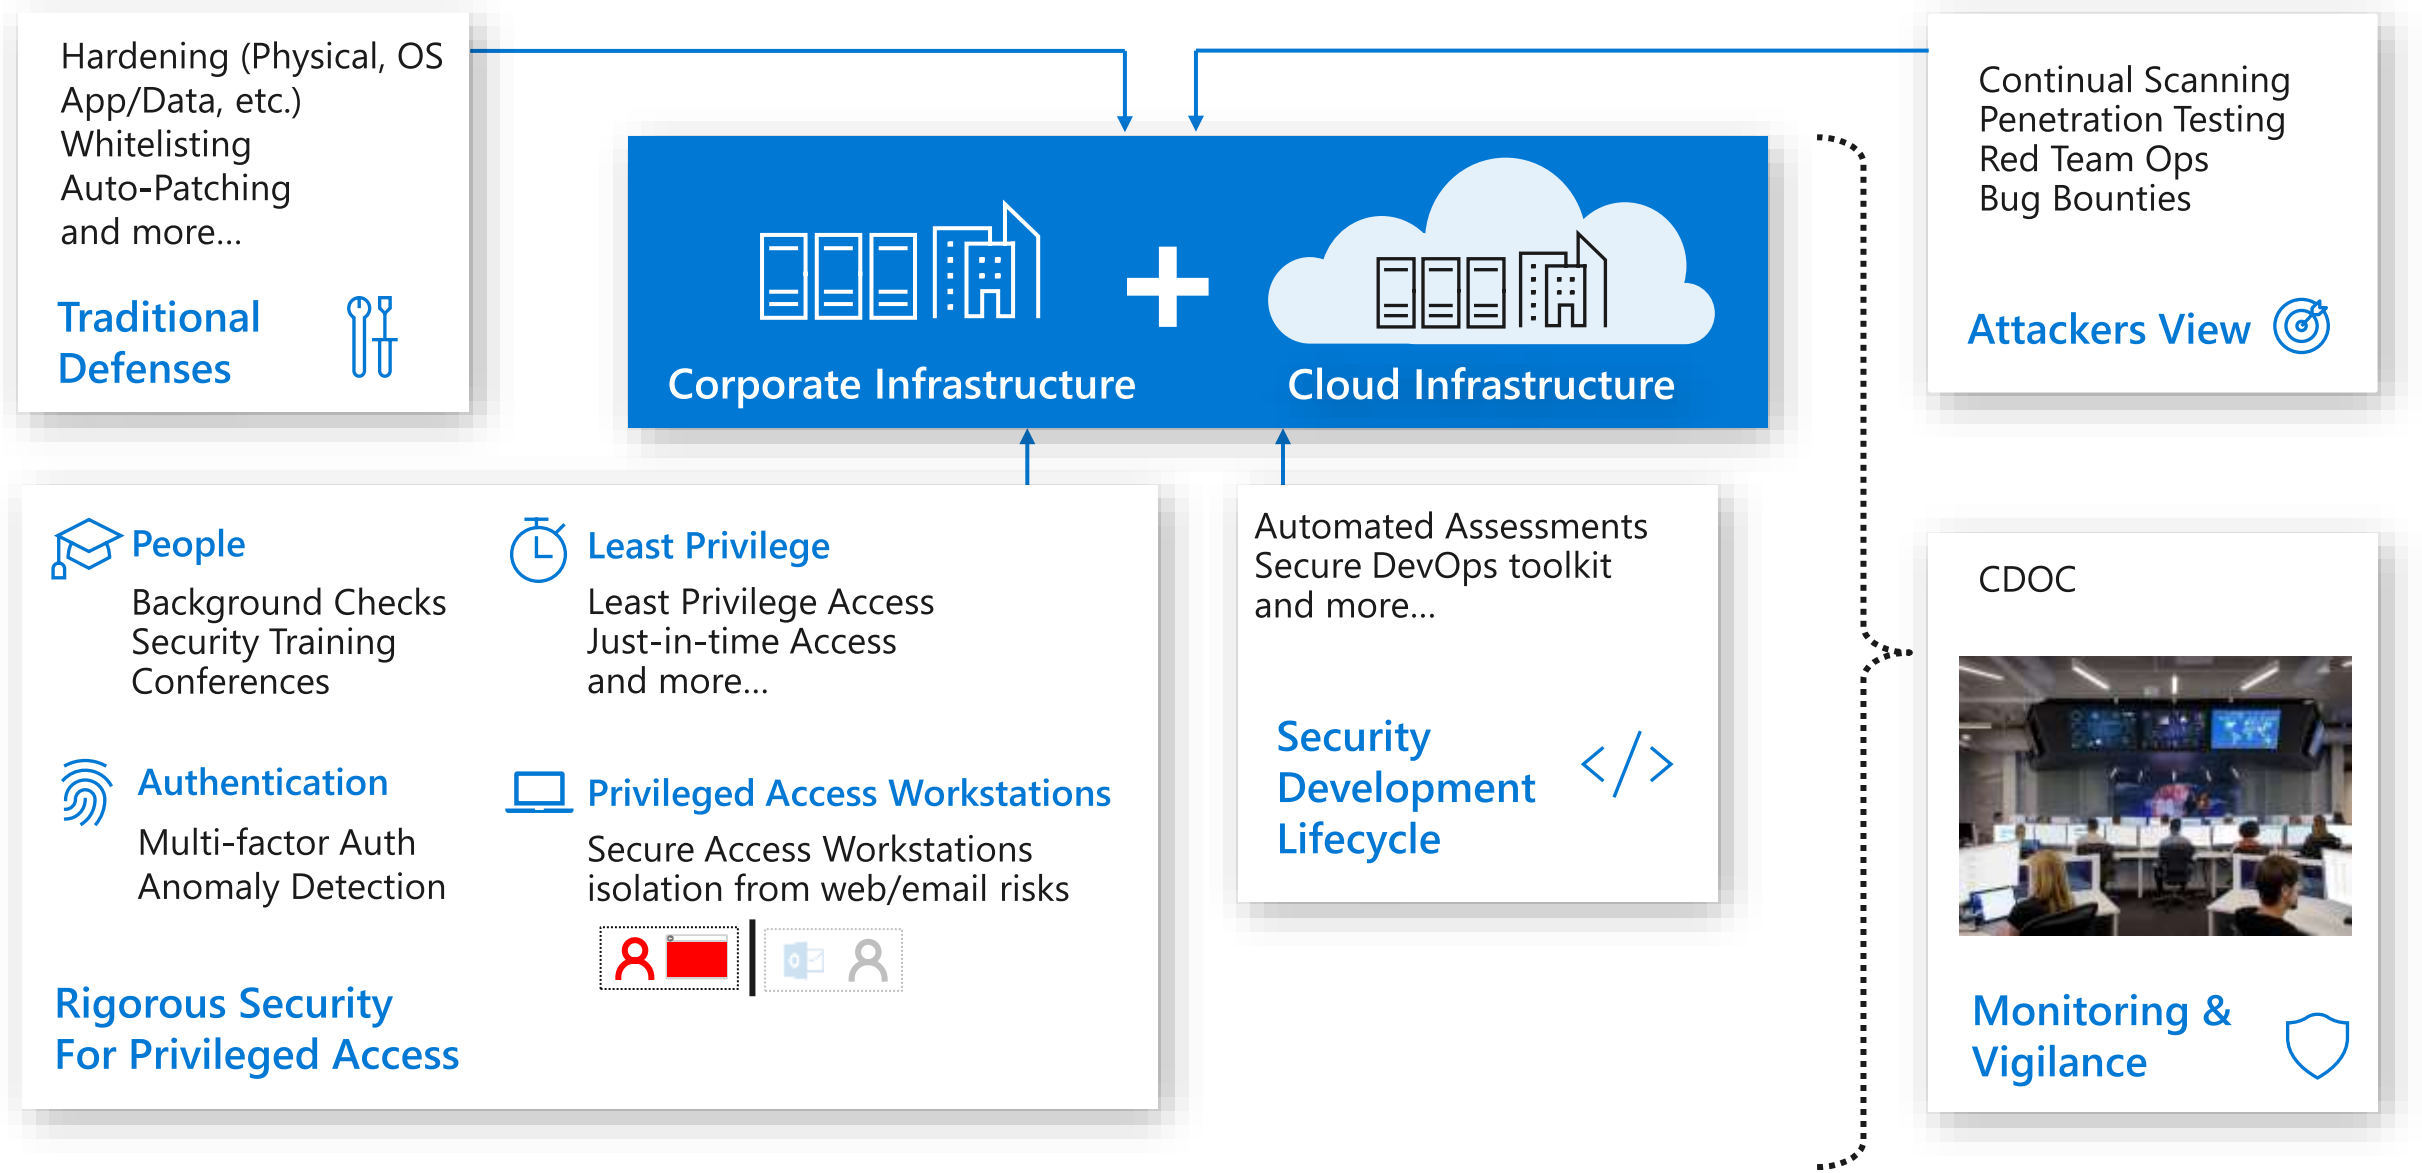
Hardening (Physical, OS App/Data, etc.)
Whitelisting
Auto-Patching
and more...

Traditional Defenses

Corporate Infrastructure

Cloud Infrastructure

Continual Scanning
Penetration Testing
Red Team Ops
Bug Bounties

Attackers View

People

Background Checks
Security Training
Conferences

Least Privilege

Least Privilege Access
Just-in-time Access
and more...

Authentication

Multi-factor Auth
Anomaly Detection

Privileged Access Workstations

Secure Access Workstations
isolation from web/email risks

Rigorous Security For Privileged Access

Automated Assessments
Secure DevOps toolkit
and more...

Security Development Lifecycle

CDOC

Monitoring & Vigilance